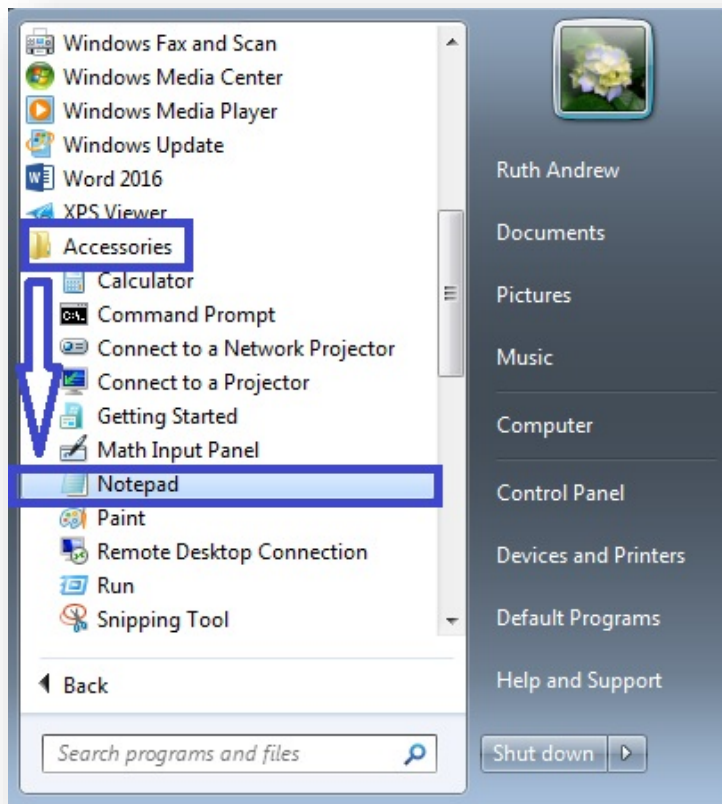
Windows Fax and Scan
Windows Media Center
Windows Media Player
Windows Update
Word 2016
XPS Viewer
Accessories
Calculator
Command Prompt
Connect to a Network Projector
Connect to a Projector
Getting Started
Math Input Panel
Notepad
Paint
Remote Desktop Connection
Run
Snipping Tool

Back

Search programs and files

Ruth Andrew
Documents
Pictures
Music
Computer
Control Panel
Devices and Printers
Default Programs
Help and Support

Shut down